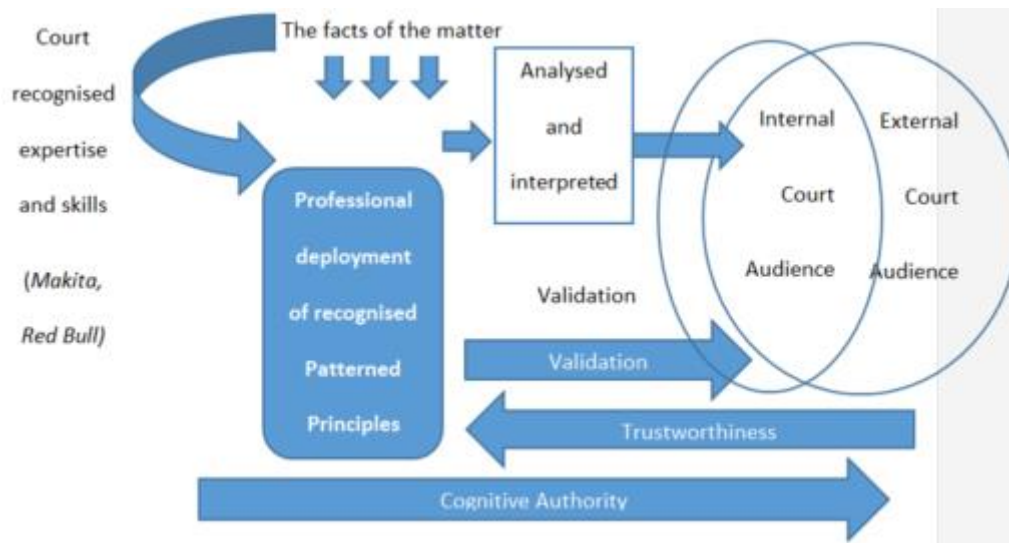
Court recognised expertise and skills

(Makita, Red Bull)

The facts of the matter

Analysed and interpreted

Professional deployment of recognised Patterned Principles

Internal Court Audience

External Court Audience

Validation

Validation

Trustworthiness

Cognitive Authority